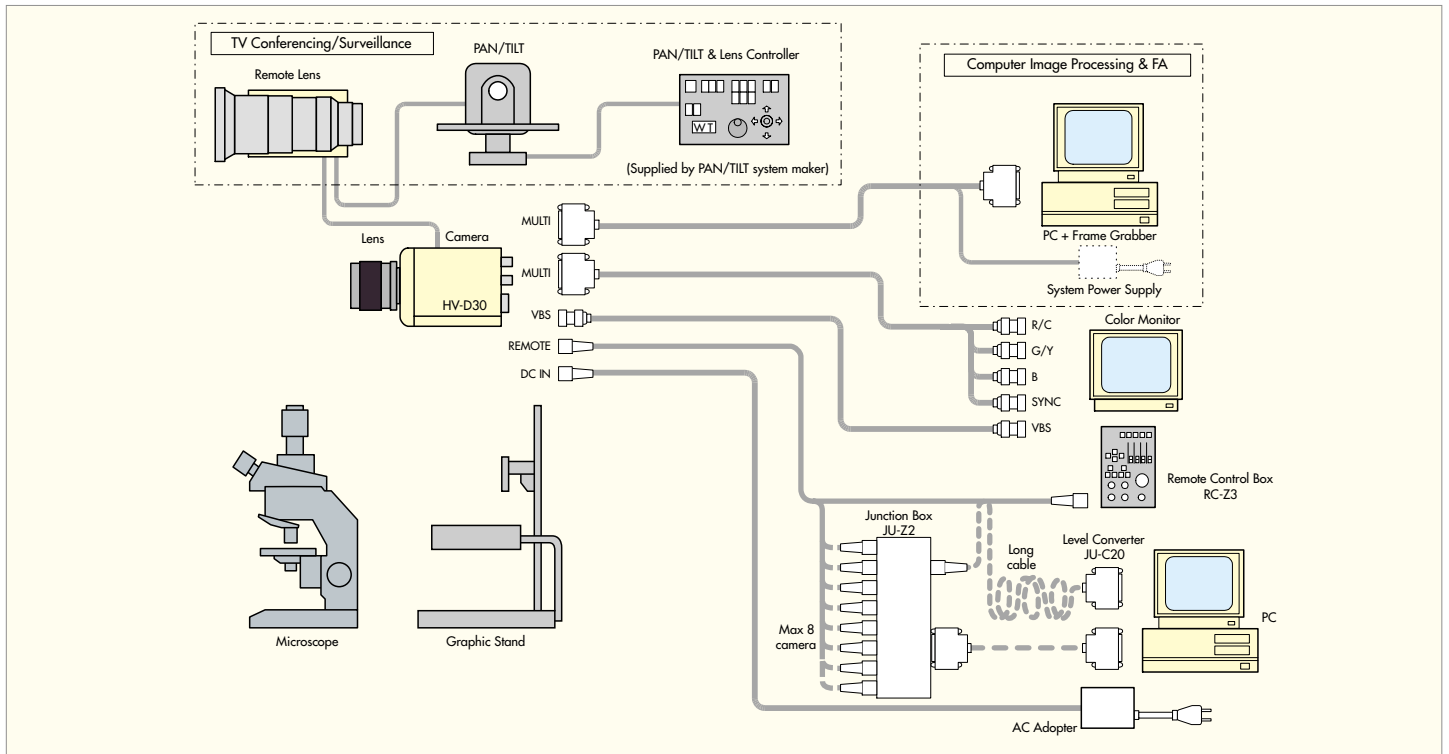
TV Conferencing/Surveillance

Remote Lens

PAN/TILT

PAN/TILT & Lens Controller

WT

(Supplied by PAN/TILT system maker)

Computer Image Processing & FA

PC + Frame Grabber

System Power Supply

Lens

Camera

HV-D30

MULTI

MULTI

VBS

REMOTE

DC IN

R/C

G/Y

B

SYNC

VBS

Color Monitor

Remote Control Box RC-Z3

Junction Box JU-Z2

Long cable

Level Converter JU-C20

PC

Max 8 camera

AC Adopter

Microscope

Graphic Stand